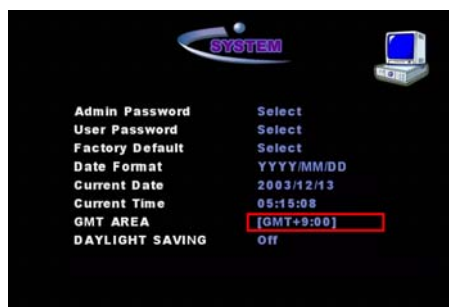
SYSTEM

| | |
|---|---|
| Admin Password | Select |
| User Password | Select |
| Factory Default | Select |
| Date Format | YYYY/MM/DD |
| Current Date | 2003/12/13 |
| Current Time | 05:15:08 |
| GMT AREA | [GMT+9:00] |
| DAYLIGHT SAVING | Off |